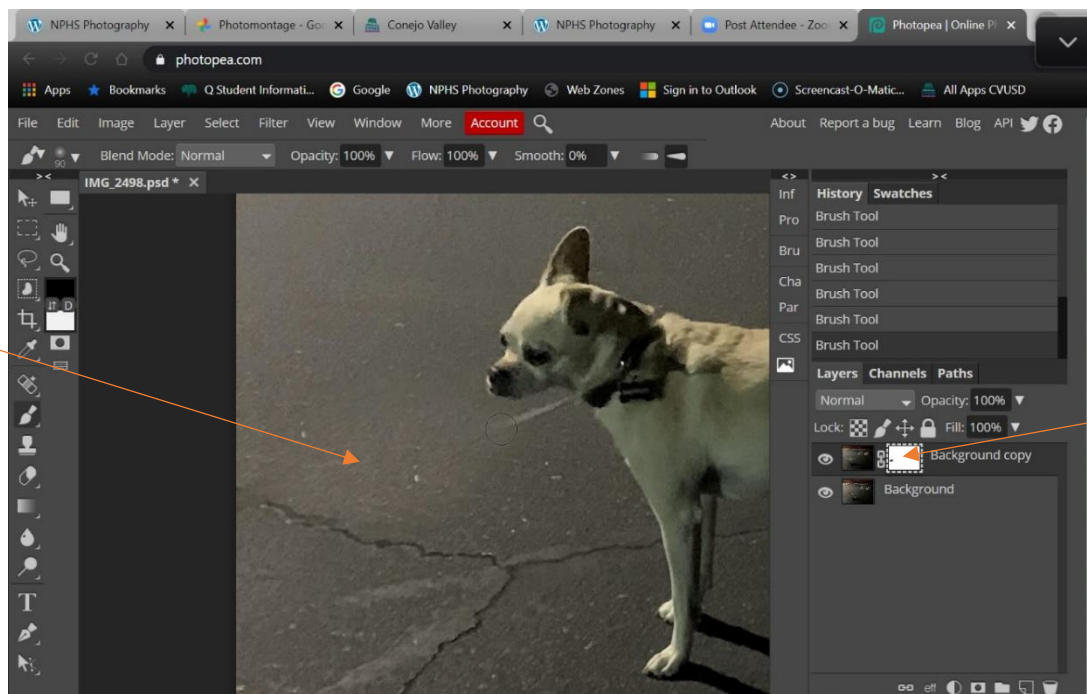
NPHS Photography ×
Photomontage - Go ×
Conejo Valley ×
NPHS Photography ×
Post Attendee - Zoo ×
Photopea | Online Ph ×

photopea.com

Apps Bookmarks Q Student Informati... Google NPHS Photography Web Zones Sign in to Outlook Screencast-O-Matic... All Apps CVUSD

File Edit Image Layer Select Filter View Window More Account

About Report a bug Learn Blog API

90 Blend Mode: Normal Opacity: 100% Flow: 100% Smooth: 0%

IMG_2498.psd * ×

D

T

Inf
Pro
Bru
Cha
Par
CSS

History Swatches
Brush Tool
Brush Tool
Brush Tool
Brush Tool
Brush Tool
Brush Tool

Layers Channels Paths
Normal Opacity: 100%
Lock: Fill: 100%
Background copy
Background

eff